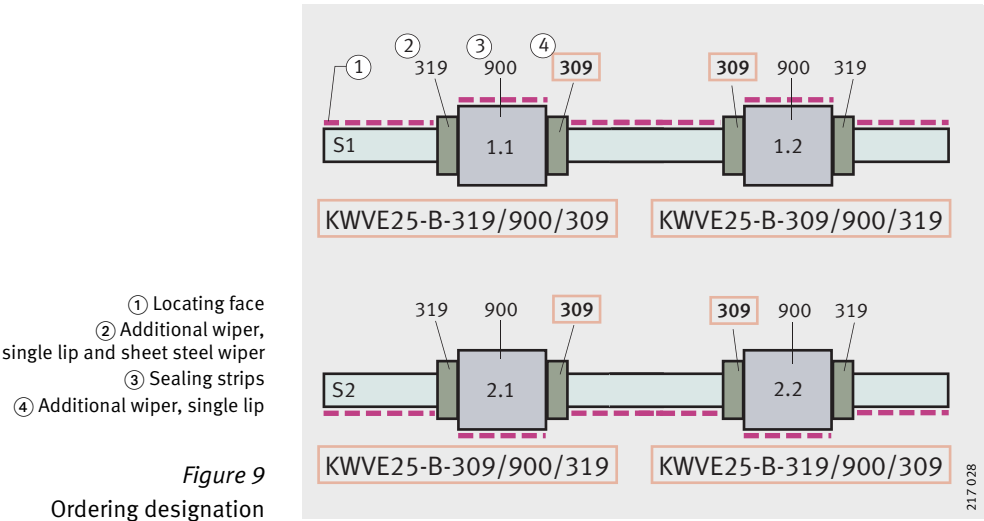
① Locating face
② Additional wiper, single lip and sheet steel wiper
③ Sealing strips
④ Additional wiper, single lip

Figure 9
Ordering designation

①
②
③
④
319
900
**309**
S1
1.1
**309**
900
319
1.2
KWVE25-B-319/900/309
KWVE25-B-309/900/319

319
900
**309**
S2
2.1
**309**
900
319
2.2
KWVE25-B-309/900/319
KWVE25-B-319/900/309

217 028